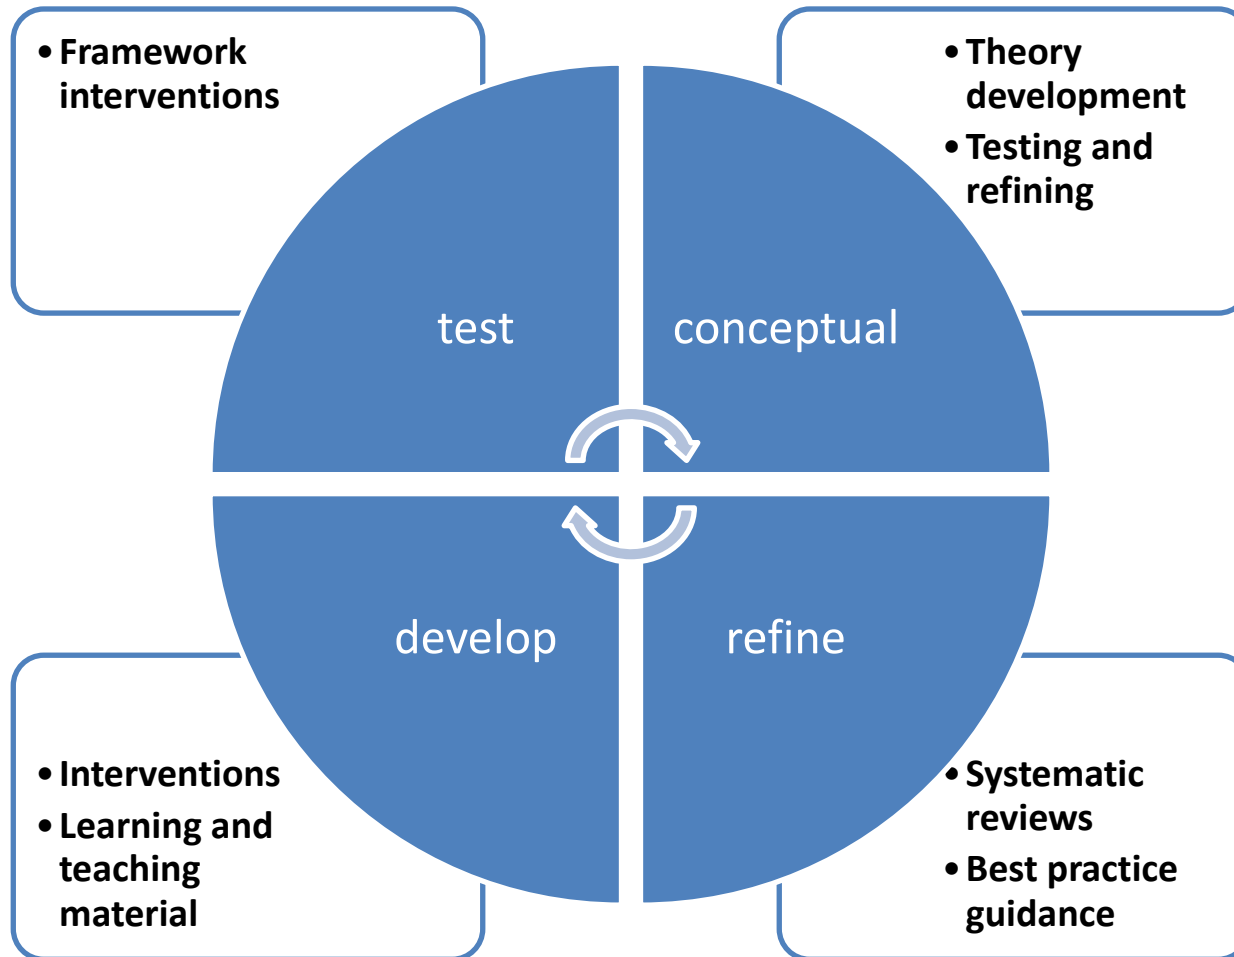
• Framework interventions

• Theory development
• Testing and refining

test

conceptual

develop

refine

• Interventions
• Learning and teaching material

• Systematic reviews
• Best practice guidance